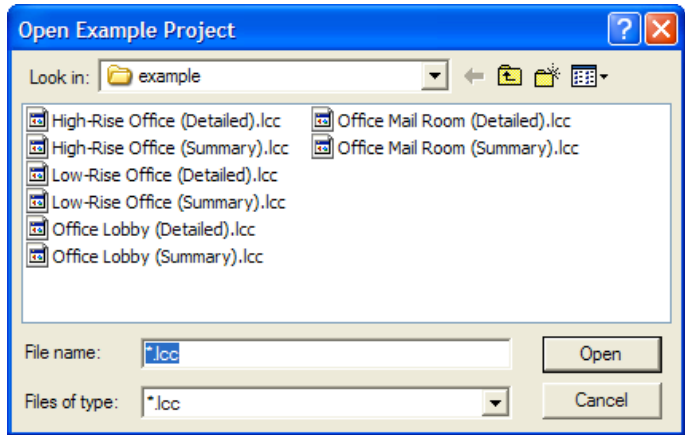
Open Example Project

Look in: example

High-Rise Office (Detailed).lcc
High-Rise Office (Summary).lcc
Low-Rise Office (Detailed).lcc
Low-Rise Office (Summary).lcc
Office Lobby (Detailed).lcc
Office Lobby (Summary).lcc
Office Mail Room (Detailed).lcc
Office Mail Room (Summary).lcc

File name: *.lcc
Files of type: *.lcc

Open
Cancel